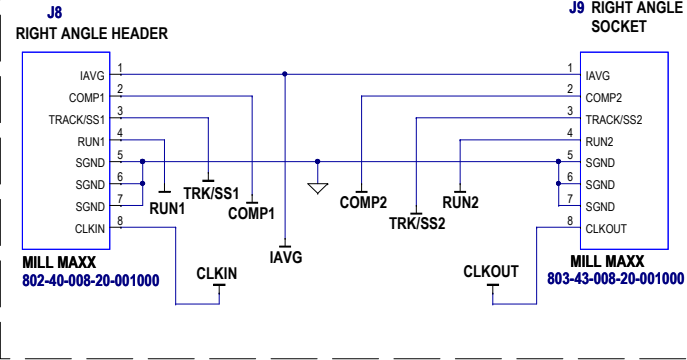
J8
RIGHT ANGLE HEADER

J9 RIGHT ANGLE SOCKET

IAVG 1
COMP1 2
TRACK/SS1 3
RUN1 4
SGND 5
SGND 6
SGND 7
CLKIN 8

MILL MAXX
802-40-008-20-001000

RUN1
TRK/SS1
COMP1
IAVG
CLKIN

COMP2
TRK/SS2
RUN2
CLKOUT

1 IAVG
2 COMP2
3 TRACK/SS2
4 RUN2
5 SGND
6 SGND
7 SGND
8 CLKOUT

MILL MAXX
803-43-008-20-001000